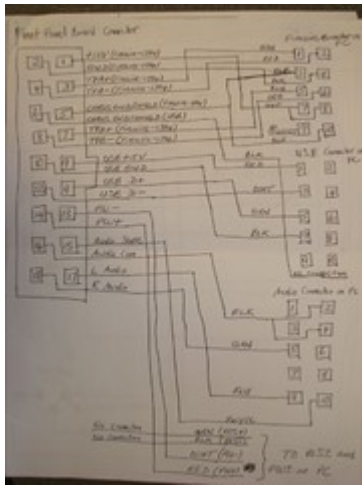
Front Panel Board Connector

+12V (Firewire-1394)
+12V (Firewire-1394)
TPB+ (Firewire-1394)
TPB- (Firewire-1394)

Cable Shield Ground (Firewire-1394)
Cable Shield Ground (1394)
TPA+ (Firewire-1394)
TPA- (Firewire-1394)

Firewire Connector on PC

USB +5V
USB Ground
USB D+
USB D-

USB Connector on PC

PWR LED
PWR LED
Audio Return
Audio Com
L Audio
R Audio

Audio Connector on PC

No Connection
No Connection

TO RST and PWR on PC